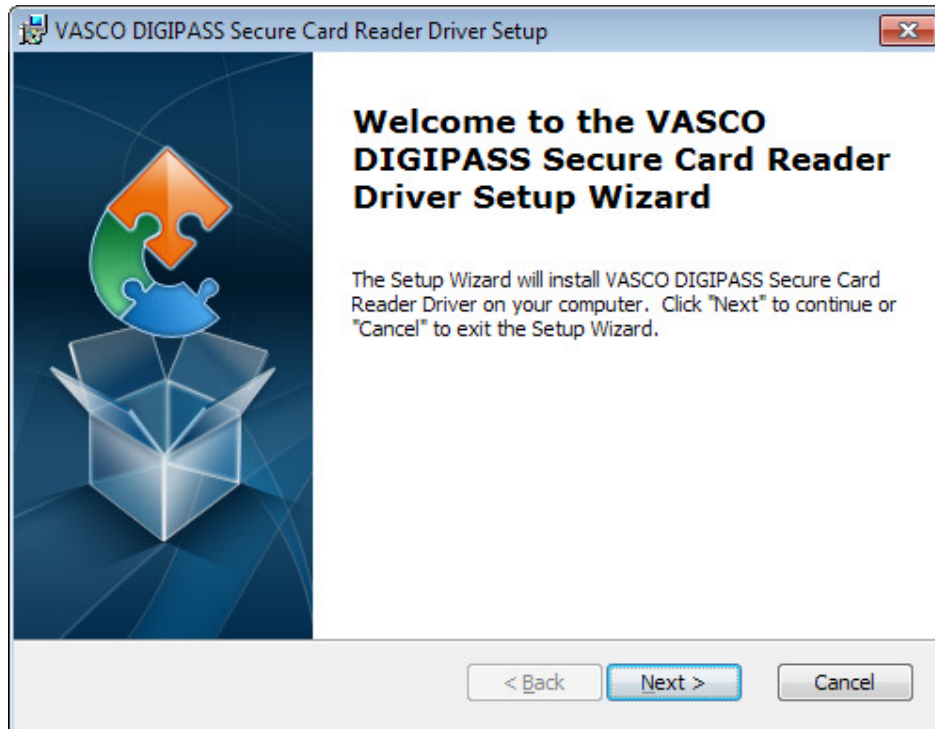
VASCO DIGIPASS Secure Card Reader Driver Setup

Welcome to the VASCO DIGIPASS Secure Card Reader Driver Setup Wizard

The Setup Wizard will install VASCO DIGIPASS Secure Card Reader Driver on your computer. Click "Next" to continue or "Cancel" to exit the Setup Wizard.

< Back

Next >

Cancel